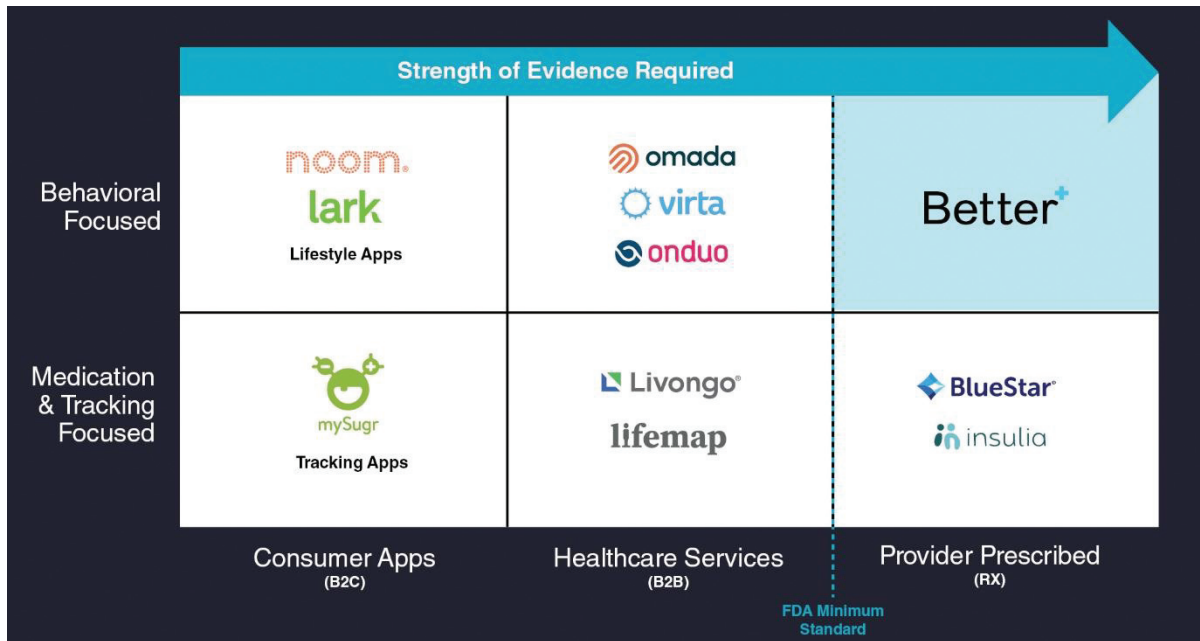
Strength of Evidence Required

| | | | |
|---|---|---|---|
| Behavioral Focused | noom. lark Lifestyle Apps | omada virta onduo | Better+ |
| Medication & Tracking Focused | mySugr Tracking Apps | Livongo lifemap | BlueStar insulia |
| | Consumer Apps (B2C) | Healthcare Services (B2B) | Provider Prescribed (RX) |

FDA Minimum Standard